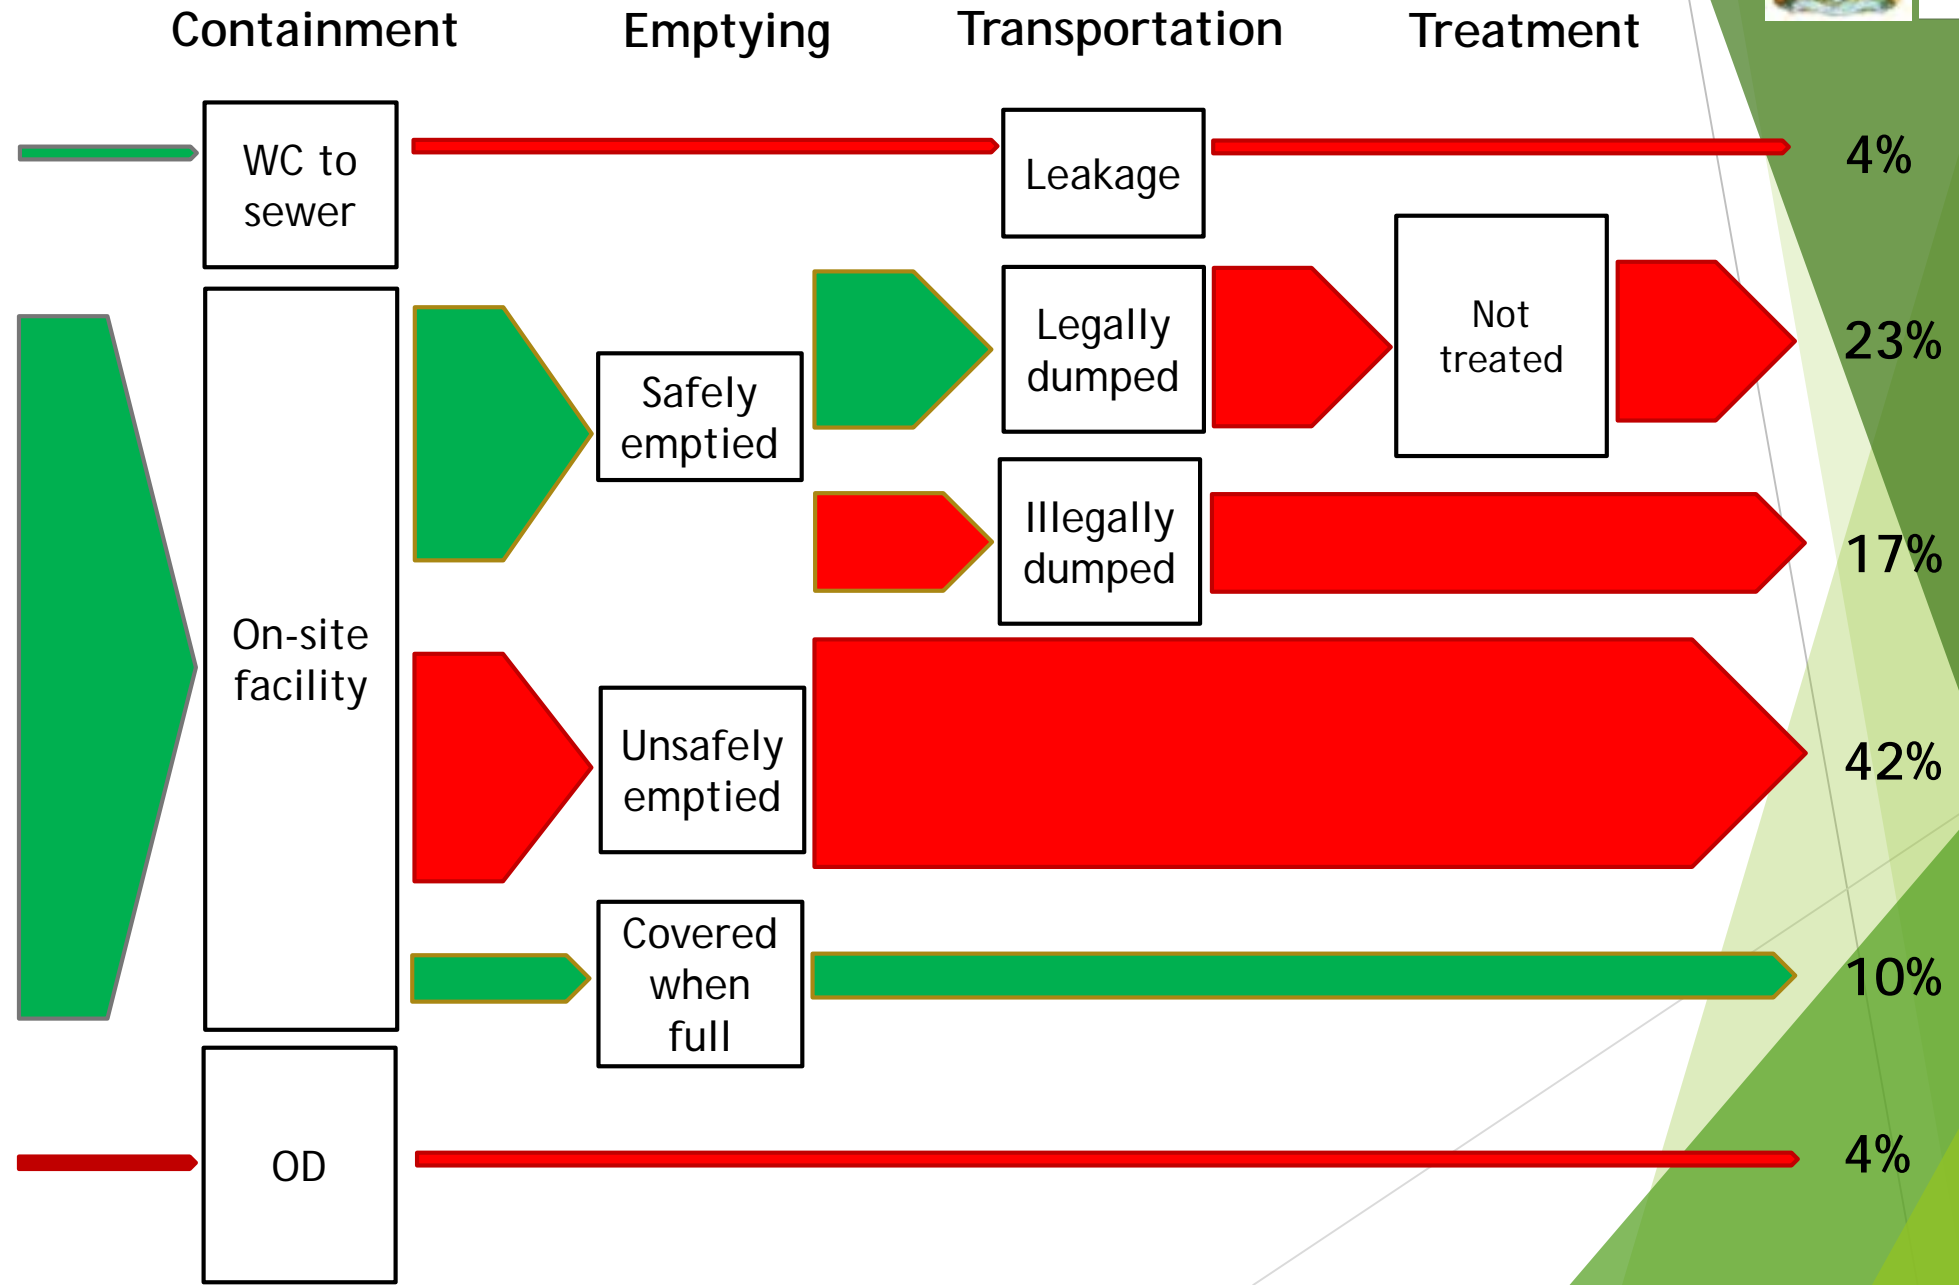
Containment Emptying Transportation Treatment

WC to sewer

Leakage

4%

On-site facility

Safely emptied

Legally dumped

Not treated

23%

Illegally dumped

17%

Unsafely emptied

42%

Covered when full

10%

OD

4%